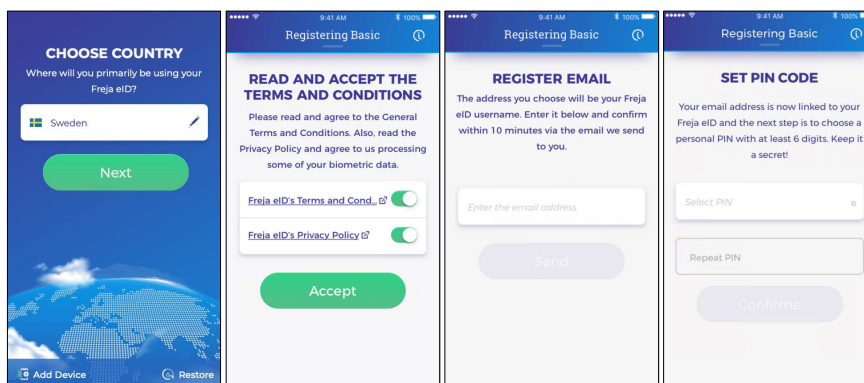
CHOOSE COUNTRY

Where will you primarily be using your Freja eID?

Sweden

Next

Add Device

Restore

9:41 AM 100%

Registering Basic

READ AND ACCEPT THE TERMS AND CONDITIONS

Please read and agree to the General Terms and Conditions. Also, read the Privacy Policy and agree to us processing some of your biometric data.

Freja eID's Terms and Cond..

Freja eID's Privacy Policy

Accept

9:41 AM 100%

Registering Basic

REGISTER EMAIL

The address you choose will be your Freja eID username. Enter it below and confirm within 10 minutes via the email we send to you.

Enter the email address

Send

9:41 AM 100%

Registering Basic

SET PIN CODE

Your email address is now linked to your Freja eID and the next step is to choose a personal PIN with at least 6 digits. Keep it a secret!

Select PIN

Repeat PIN

Confirme